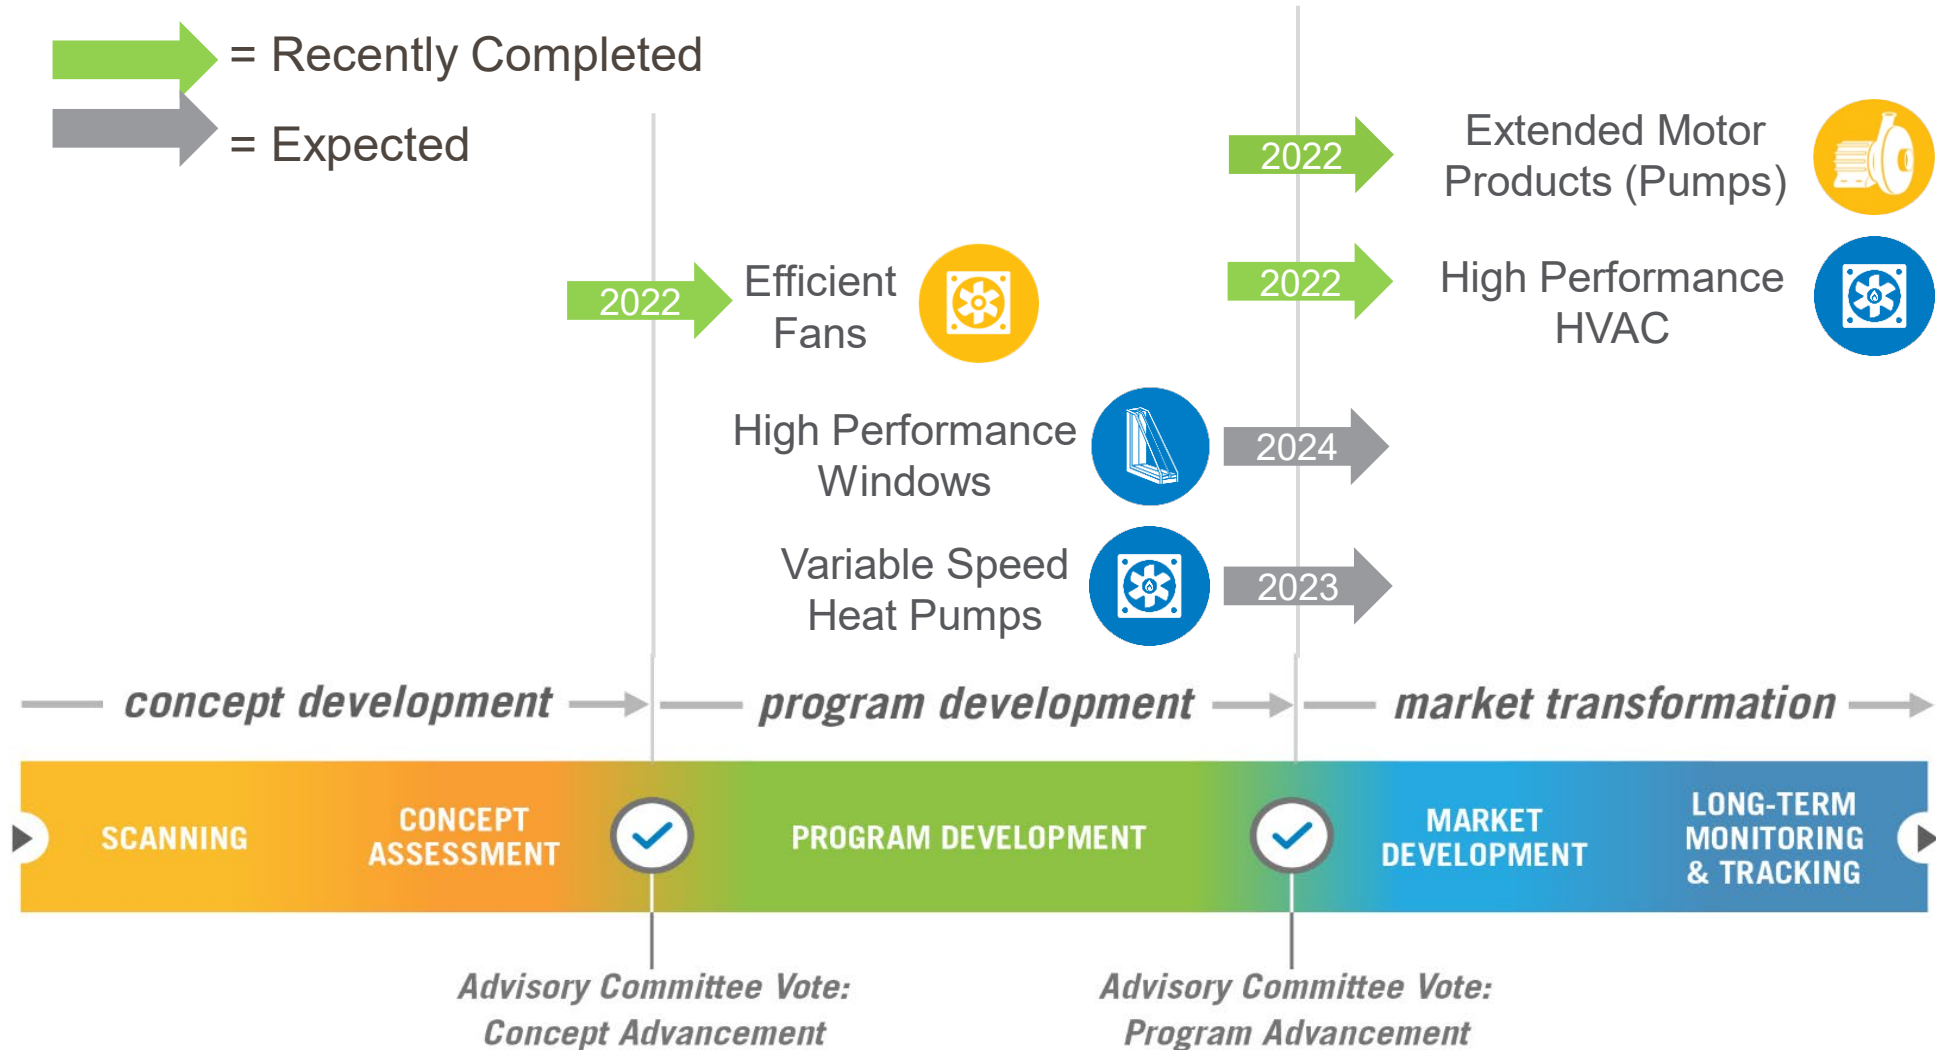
= Recently Completed

= Expected

2022 Extended Motor Products (Pumps)

2022 Efficient Fans

2022 High Performance HVAC

High Performance Windows 2024

Variable Speed Heat Pumps 2023

concept development

program development

market transformation

SCANNING

CONCEPT ASSESSMENT

PROGRAM DEVELOPMENT

MARKET DEVELOPMENT

LONG-TERM MONITORING & TRACKING

Advisory Committee Vote: Concept Advancement

Advisory Committee Vote: Program Advancement